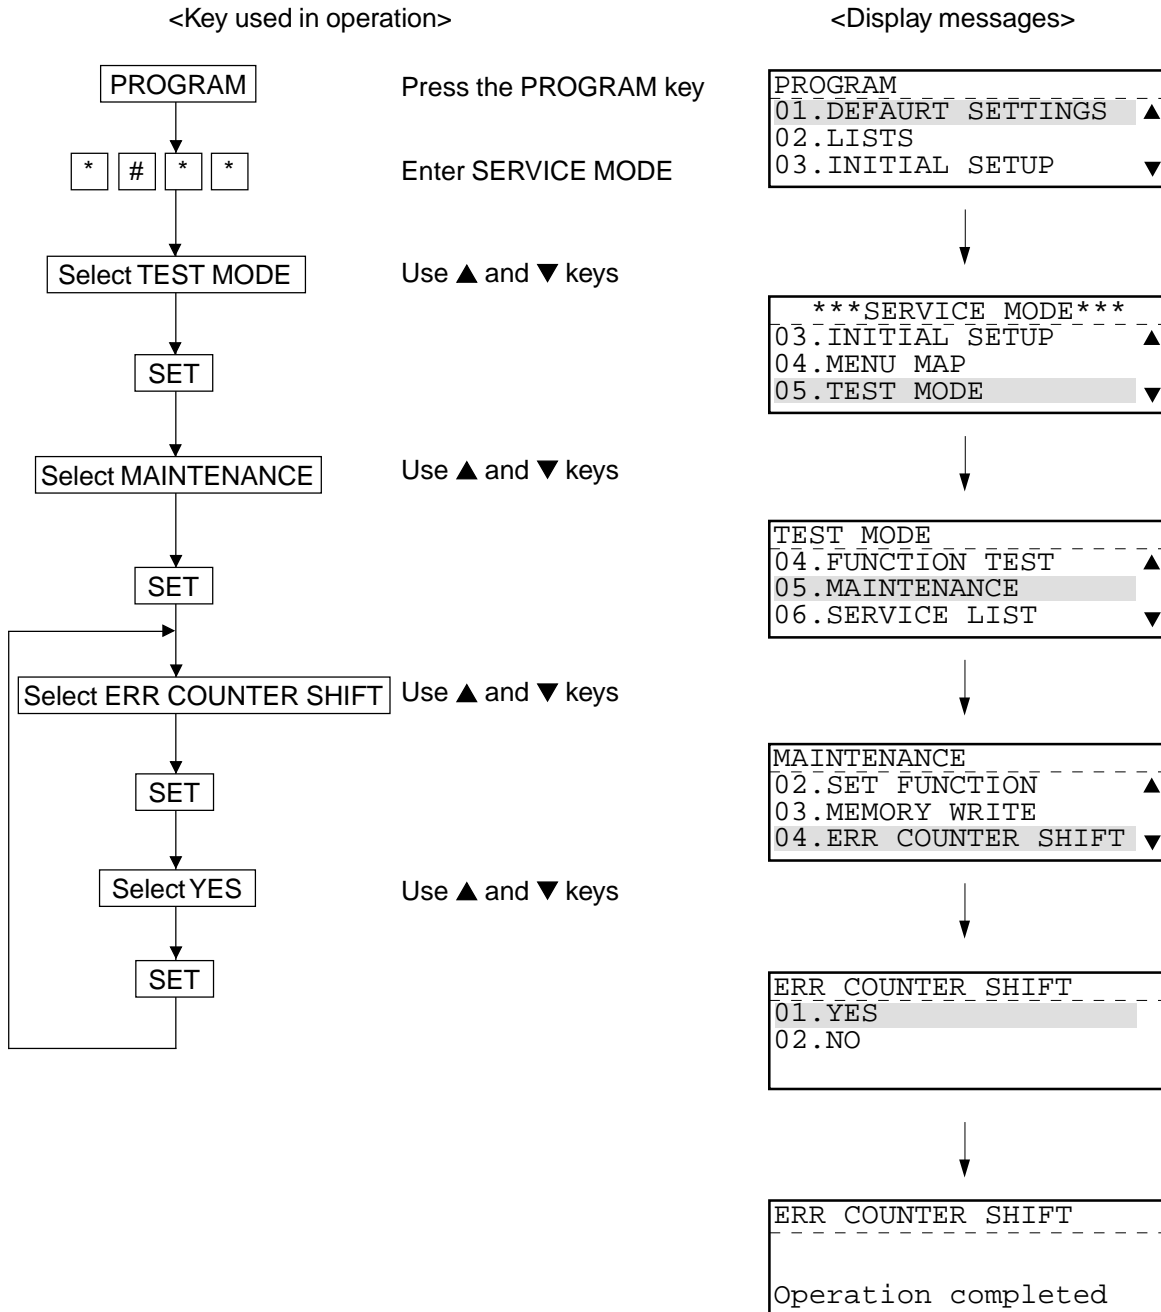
<Key used in operation>

<Display messages>

PROGRAM

Press the PROGRAM key

PROGRAM
01.DEFAURT SETTINGS ▲
02.LISTS
03.INITIAL SETUP ▼

* # * *

Enter SERVICE MODE

Select TEST MODE

Use ▲ and ▼ keys

***SERVICE MODE***
03.INITIAL SETUP ▲
04.MENU MAP
05.TEST MODE ▼

SET

Select MAINTENANCE

Use ▲ and ▼ keys

TEST MODE
04.FUNCTION TEST ▲
05.MAINTENANCE
06.SERVICE LIST ▼

SET

Select ERR COUNTER SHIFT

Use ▲ and ▼ keys

MAINTENANCE
02.SET FUNCTION ▲
03.MEMORY WRITE
04.ERR COUNTER SHIFT ▼

SET

Select YES

Use ▲ and ▼ keys

ERR COUNTER SHIFT
01.YES
02.NO

SET

ERR COUNTER SHIFT

Operation completed